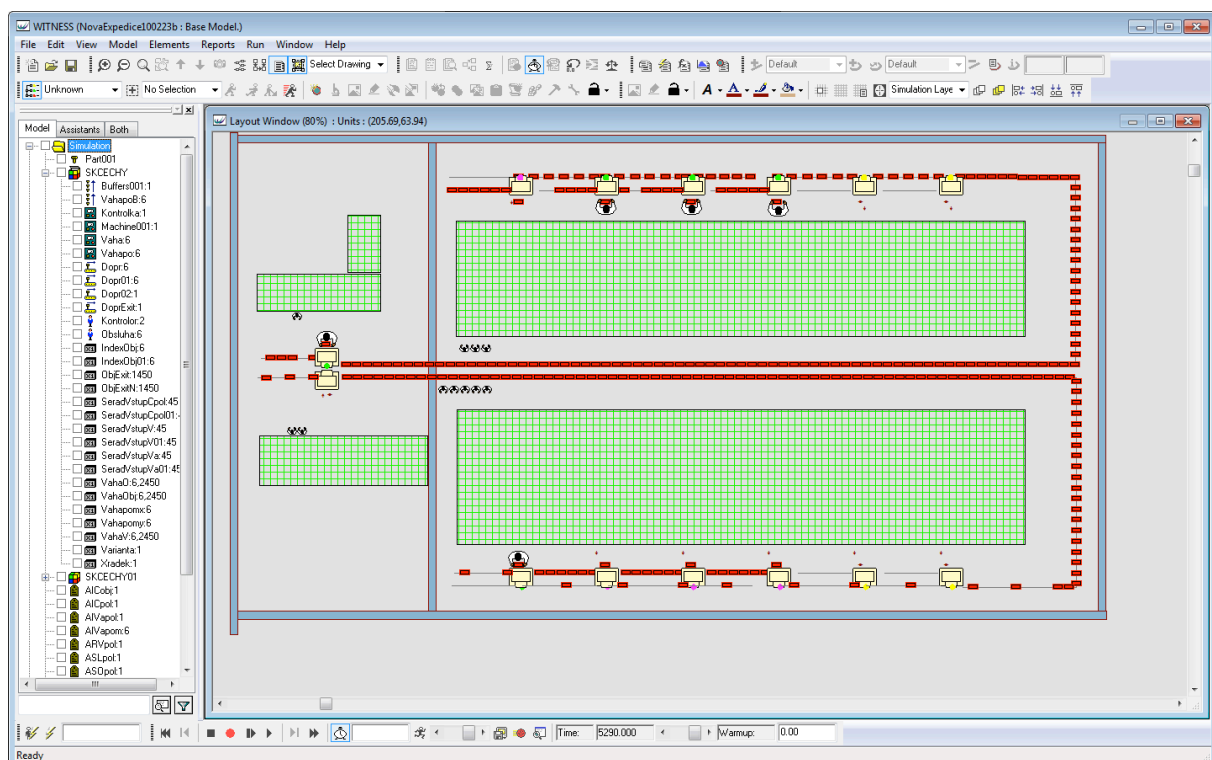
WITNESS (NovaExpedice100223b : Base Model.)

File Edit View Model Elements Reports Run Window Help

Select Drawing Default Default

Unknown No Selection Simulation Laye

Model Assistants Both

Simulation
Part001
SKCECHY
Buffers001:1
VahapoB:6
Kontrolka:1
Machine001:1
Vaha:6
Vahapo:6
Dopr:6
Dopr01:6
Dopr02:1
DoprExit:1
Kontrolor:2
Obsluha:6
IndexObj:6
IndexObj01:6
ObjExit:1450
ObjExitN:1450
SeradVstupCpol:45
SeradVstupCpol01:
SeradVstupV:45
SeradVstupV01:45
SeradVstupVa:45
SeradVstupVa01:45
VahaO:6,2450
VahaObj:6,2450
Vahapomx:6
Vahapomy:6
VahaV:6,2450
Varianta:1
Xradek:1
SKCECHY01
AICobj:1
AICpol:1
AIVapol:1
AIVapom:6
ARVpol:1
ASLpol:1
ASOpol:1

Layout Window (80%) : Units : (205.69,63.94)

Time: 5290.000 Warmup: 0.00

Ready